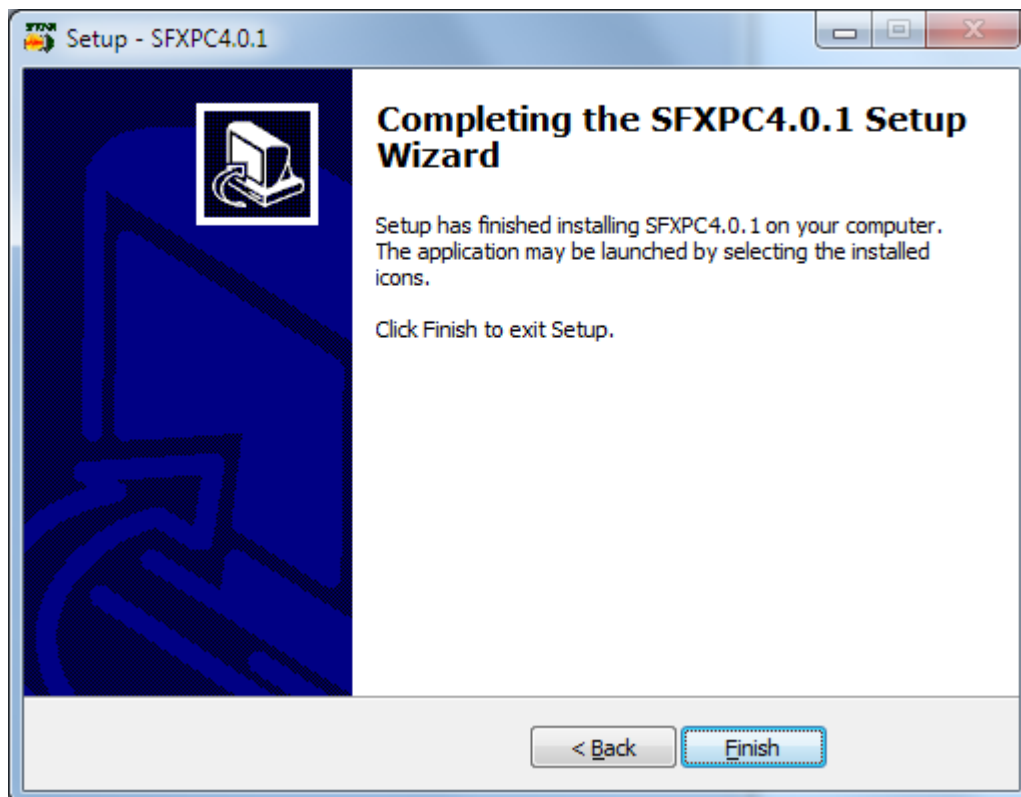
Setup - SFXPC4.0.1

Completing the SFXPC4.0.1 Setup Wizard

Setup has finished installing SFXPC4.0.1 on your computer. The application may be launched by selecting the installed icons.

Click Finish to exit Setup.

< Back

Finish